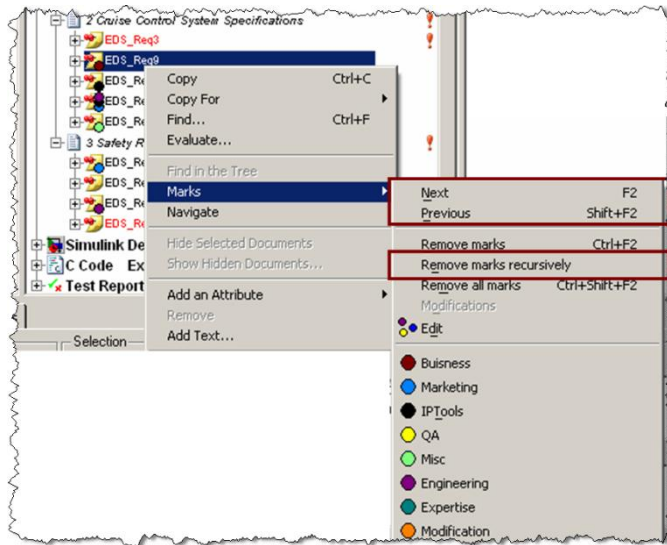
2 Cruise Control System Specifications
EDS_Req3
EDS_Req9
EDS_Re
EDS_Re
EDS_Re
3 Safety R
EDS_Re
EDS_Re
EDS_Re
EDS_Re
Simulink De
C Code Ex
Test Report
Selection

Copy Ctrl+C
Copy For
Find... Ctrl+F
Evaluate...
Find in the Tree
Marks
Navigate
Hide Selected Documents
Show Hidden Documents...
Add an Attribute
Remove
Add Text...

Next F2
Previous Shift+F2
Remove marks Ctrl+F2
Remove marks recursively
Remove all marks Ctrl+Shift+F2
Modifications
Edit
Buisness
Marketing
IPTools
QA
Misc
Engineering
Expertise
Modification